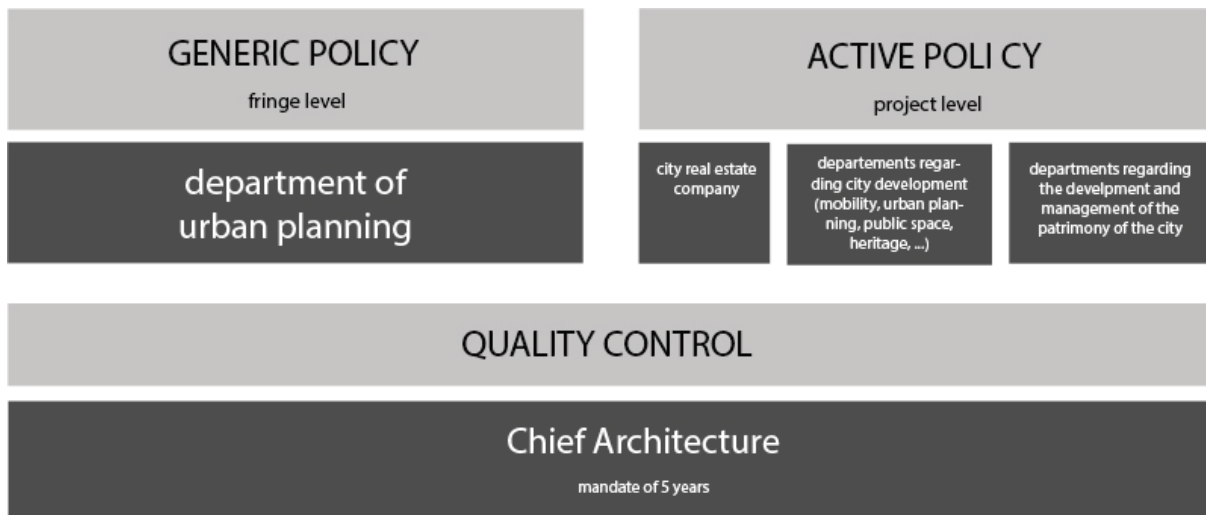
GENERIC POLICY

fringe level

ACTIVE POLI CY

project level

department of urban planning

city real estate company

departements regarding city development (mobility, urban planning, public space, heritage, ...)

departments regarding the develpment and management of the patrimony of the city

QUALITY CONTROL

Chief Architecture

mandate of 5 years